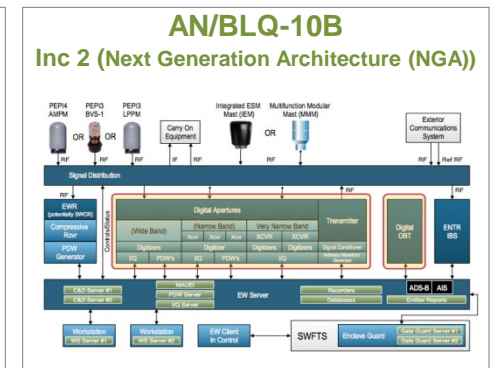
AN/BLQ-10B
Inc 2 (Next Generation Architecture (NGA))

PEPI4 AMPM
OR
PEPI3 BVS-1
OR
PEPI3 LPPM

Carry On Equipment

Integrated ESM Mast (IEM)
OR
Multifunction Modular Mast (MMM)

Exterior Communications System

RF
RF
RF
IF
RF
RF
RF
RF
Ref RF

Signal Distribution

RF
RF
RF
RF
RF

EWR (potentially SWCR)
Compressive Rcvr
PDW Generator

Controls/Status

Digital Apertures
(Wide Band)
(Narrow Band)
Rcvr
Rcvr
Rcvr
Very Narrow Band
XCVR
XCVR
Digitizers
Digitizer
Digitizers
Digitizer
I/Q
PDW's
I/Q
PDW's
I/Q
Transmitter
Signal Conditioner
Arbitrary Waveform Generator

Digital OBT

ENTR IBS

MAUEI
PDW Server
I/Q Server
C&D Server #1
C&D Server #2
EW Server
Recorders
Databases
ADS-B
AIS
Emitter Reports

Workstation
WS Server #1
Workstation
WS Server #2
EW Client in Control
SWFTS
Enclave Guard
Gate Guard Server #1
Gate Guard Server #2